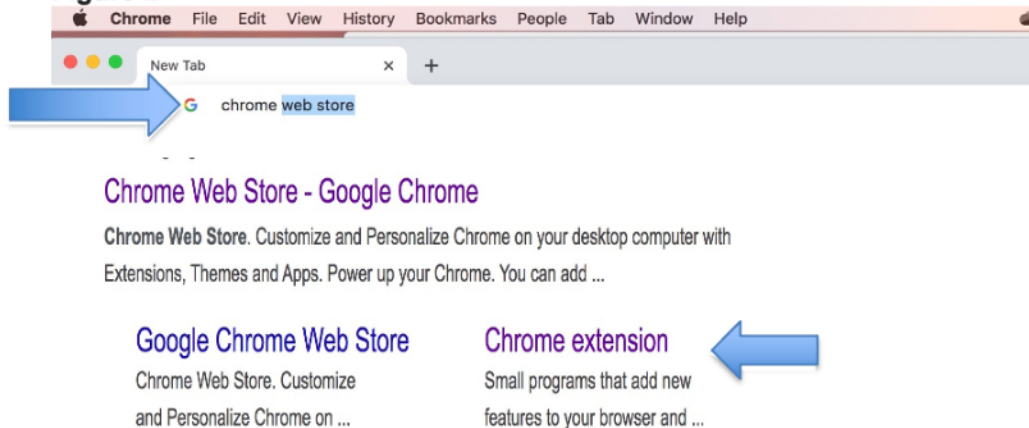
Chrome File Edit View History Bookmarks People Tab Window Help

New Tab ×

+

G chrome web store

Chrome Web Store - Google Chrome

**Chrome Web Store**. Customize and Personalize Chrome on your desktop computer with Extensions, Themes and Apps. Power up your Chrome. You can add ...

Google Chrome Web Store

Chrome Web Store. Customize and Personalize Chrome on ...

Chrome extension

Small programs that add new features to your browser and ...